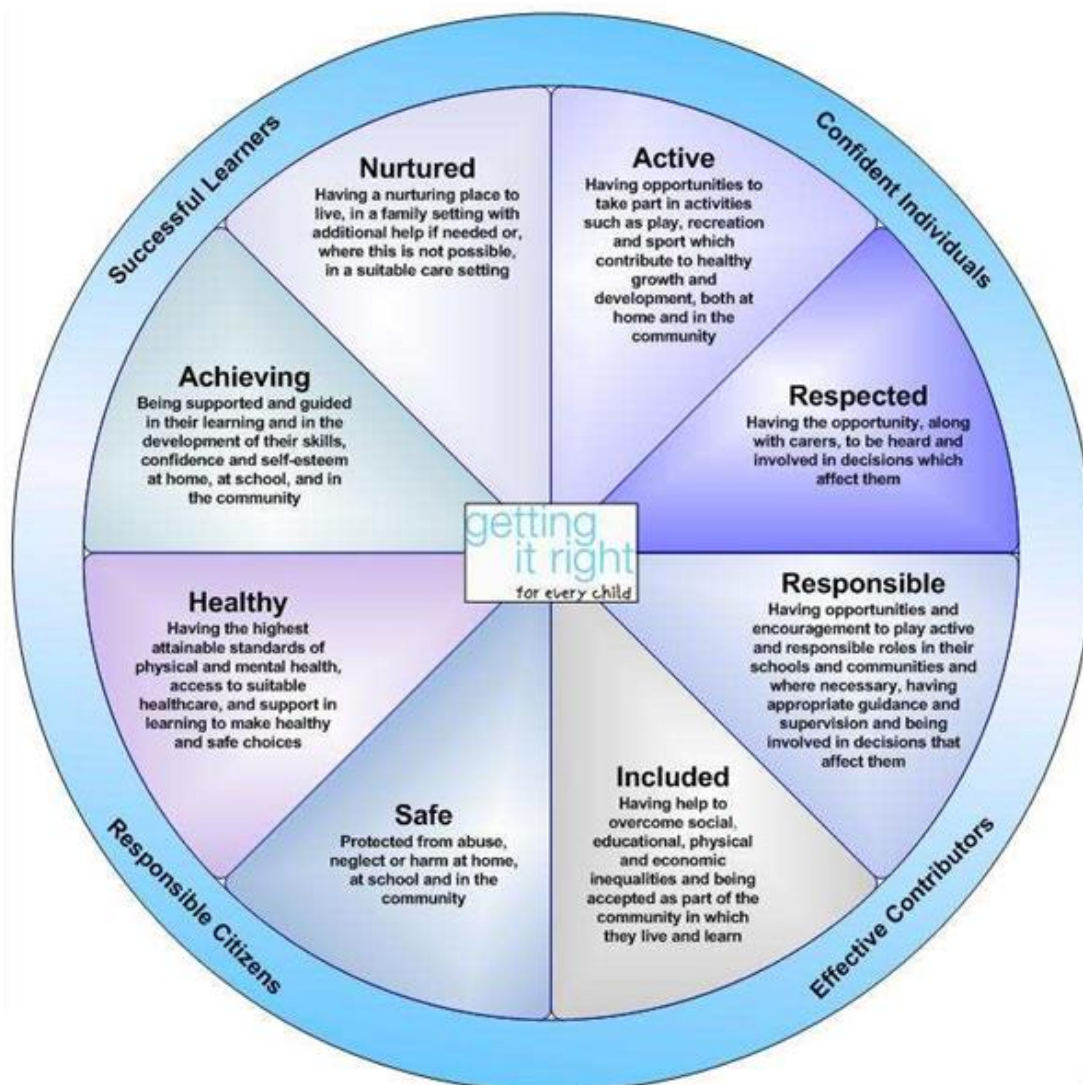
Successful Learners

Confident Individuals

Nurtured
Having a nurturing place to live, in a family setting with additional help if needed or, where this is not possible, in a suitable care setting

Active
Having opportunities to take part in activities such as play, recreation and sport which contribute to healthy growth and development, both at home and in the community

Achieving
Being supported and guided in their learning and in the development of their skills, confidence and self-esteem at home, at school, and in the community

Respected
Having the opportunity, along with carers, to be heard and involved in decisions which affect them

getting it right for every child

Healthy
Having the highest attainable standards of physical and mental health, access to suitable healthcare, and support in learning to make healthy and safe choices

Responsible
Having opportunities and encouragement to play active and responsible roles in their schools and communities and where necessary, having appropriate guidance and supervision and being involved in decisions that affect them

Safe
Protected from abuse, neglect or harm at home, at school and in the community

Included
Having help to overcome social, educational, physical and economic inequalities and being accepted as part of the community in which they live and learn

Responsible Citizens

Effective Contributors